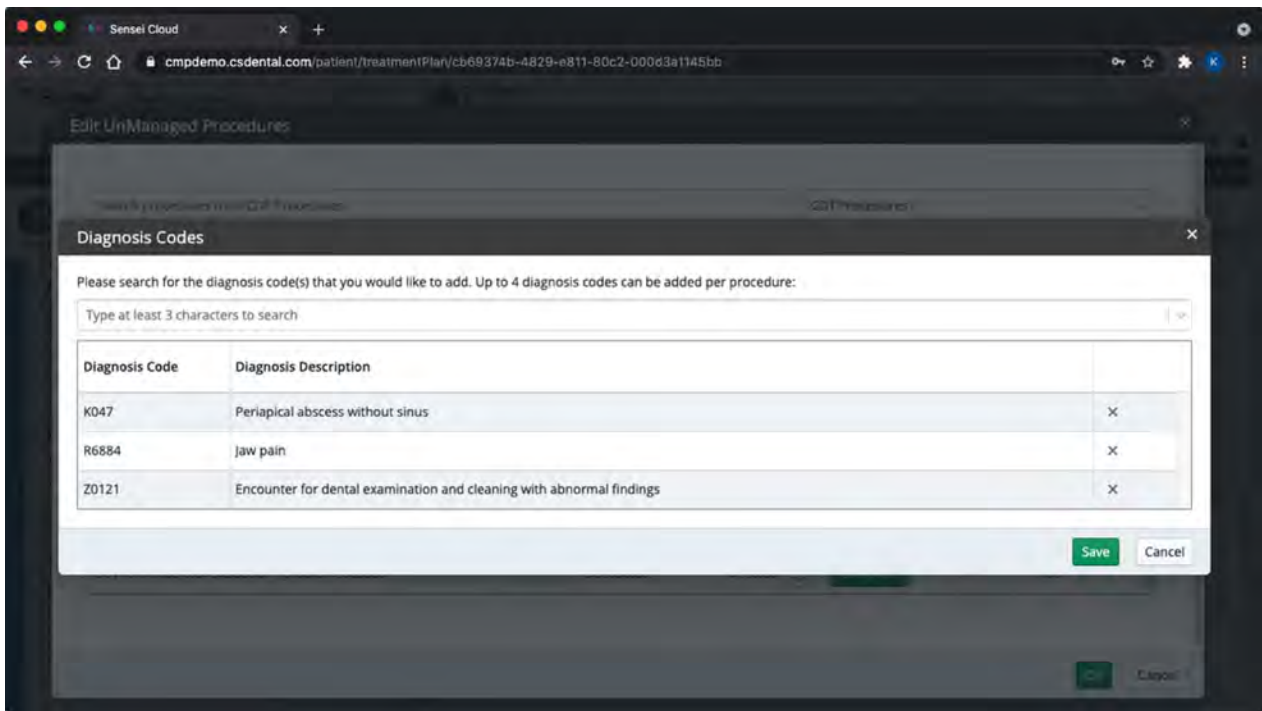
Sensei Cloud

cmpdemo.csdental.com/patient/treatmentPlan/cb69374b-4829-e811-80c2-000d3a1145bb

Edit UnManaged Procedures

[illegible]

CDT Procedures

Diagnosis Codes

Please search for the diagnosis code(s) that you would like to add. Up to 4 diagnosis codes can be added per procedure:

Type at least 3 characters to search

| Diagnosis Code | Diagnosis Description | |
|---|---|---|
| K047 | Periapical abscess without sinus | × |
| R6884 | Jaw pain | × |
| Z0121 | Encounter for dental examination and cleaning with abnormal findings | × |

Save Cancel

OK Cancel